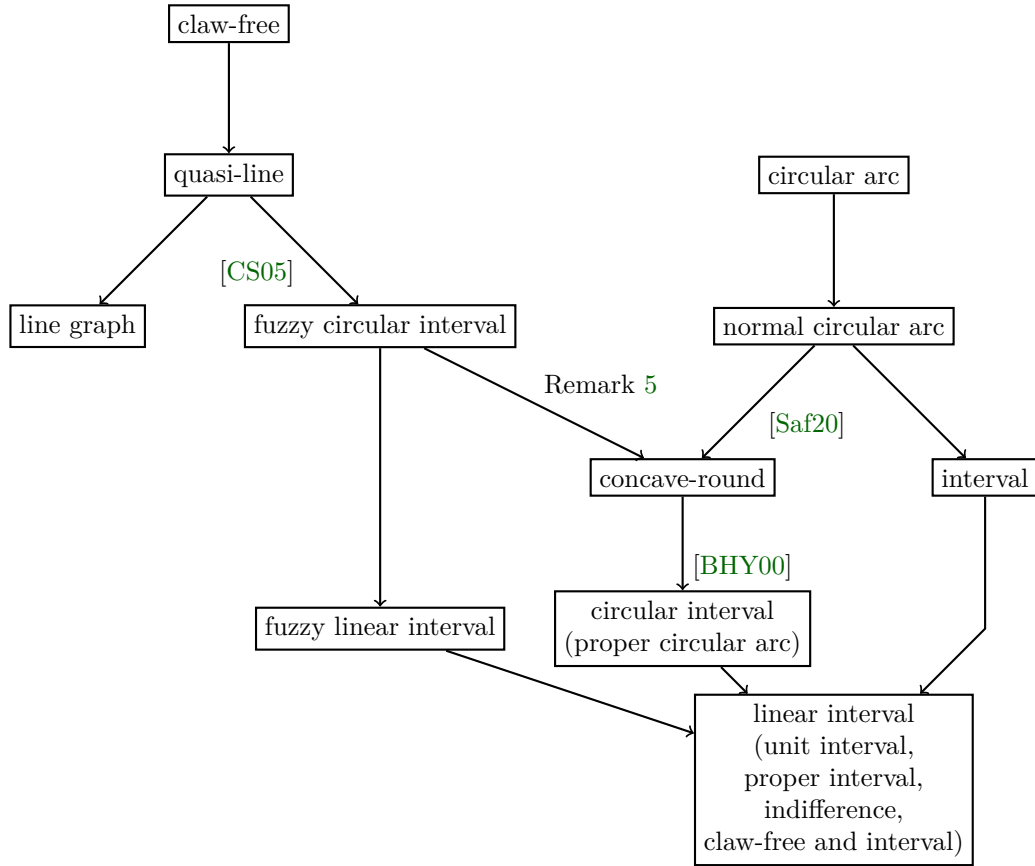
claw-free

quasi-line

circular arc

[CS05]

line graph

fuzzy circular interval

normal circular arc

Remark 5

[Saf20]

concave-round

interval

[BHY00]

fuzzy linear interval

circular interval
(proper circular arc)

linear interval
(unit interval,
proper interval,
indifference,
claw-free and interval)